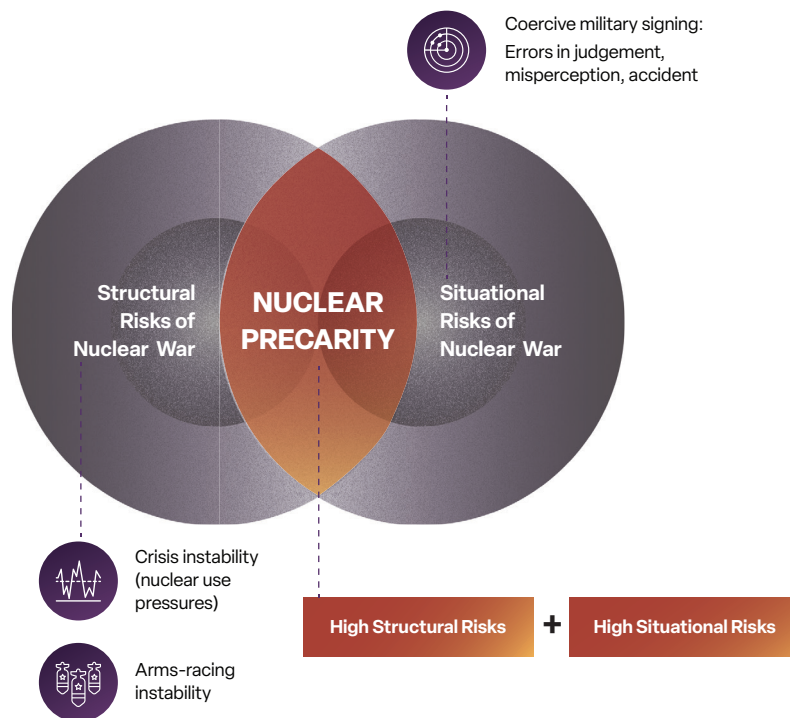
Coercive military signing:
Errors in judgement, misperception, accident

Structural Risks of Nuclear War

NUCLEAR PRECARITY

Situational Risks of Nuclear War

Crisis instability (nuclear use pressures)

Arms-racing instability

High Structural Risks + High Situational Risks